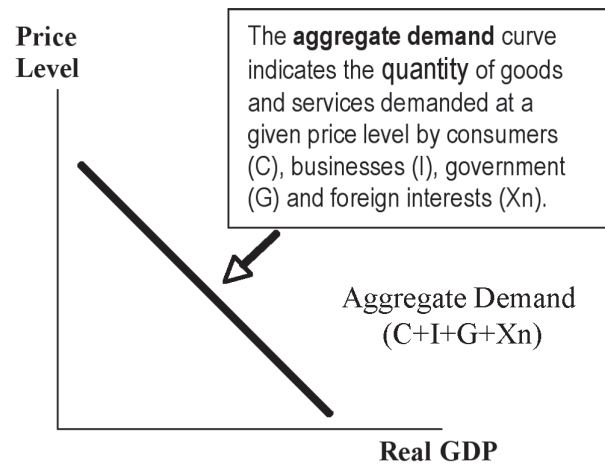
Price Level

The aggregate demand curve indicates the quantity of goods and services demanded at a given price level by consumers (C), businesses (I), government (G) and foreign interests (Xn).

Aggregate Demand (C+I+G+Xn)

Real GDP